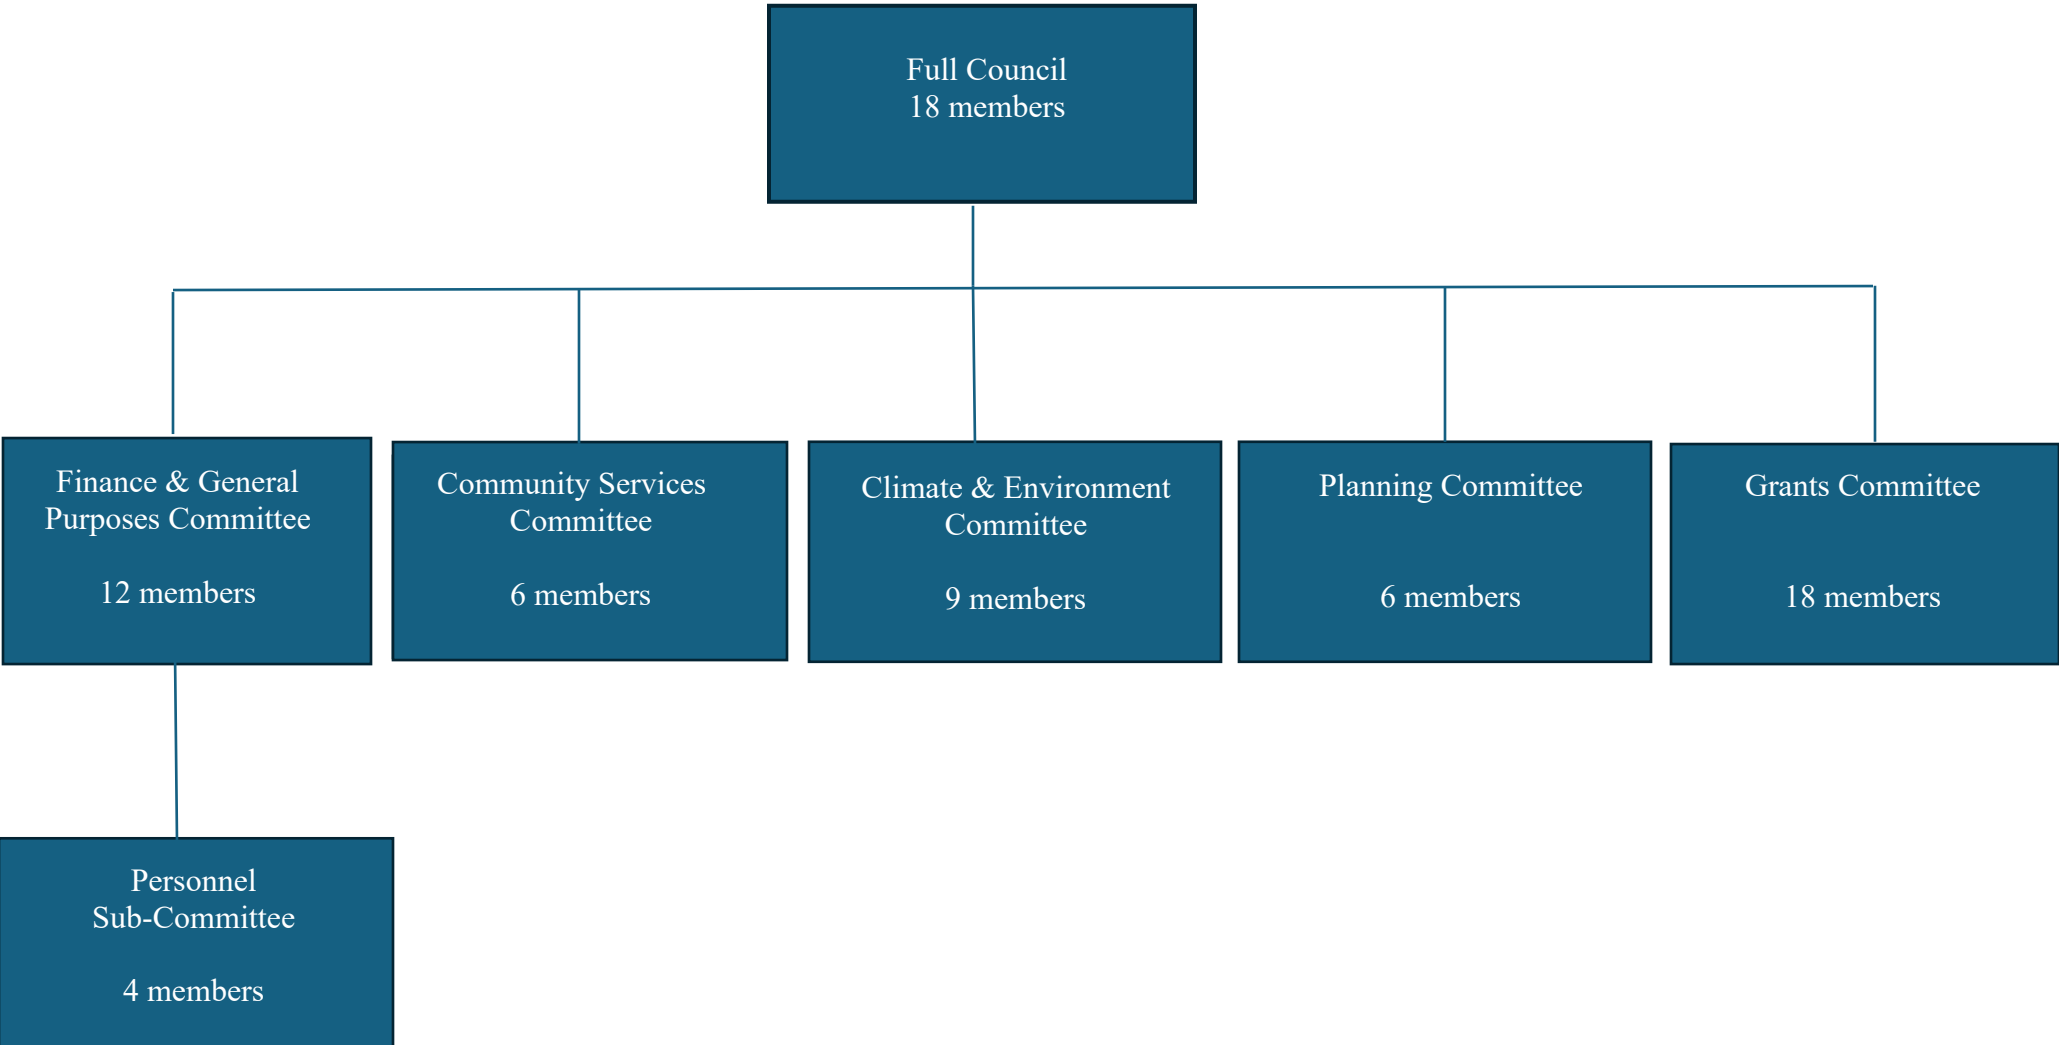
Full Council
18 members

Finance & General Purposes Committee

12 members

Community Services Committee

6 members

Climate & Environment Committee

9 members

Planning Committee

6 members

Grants Committee

18 members

Personnel Sub-Committee

4 members